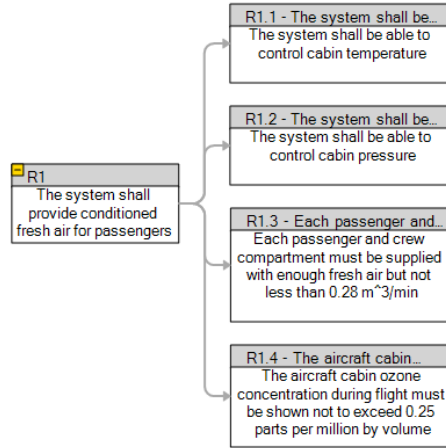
R1
The system shall provide conditioned fresh air for passengers

R1.1 - The system shall be...
The system shall be able to control cabin temperature

R1.2 - The system shall be...
The system shall be able to control cabin pressure

R1.3 - Each passenger and...
Each passenger and crew compartment must be supplied with enough fresh air but not less than 0.28 m^3/min

R1.4 - The aircraft cabin...
The aircraft cabin ozone concentration during flight must be shown not to exceed 0.25 parts per million by volume